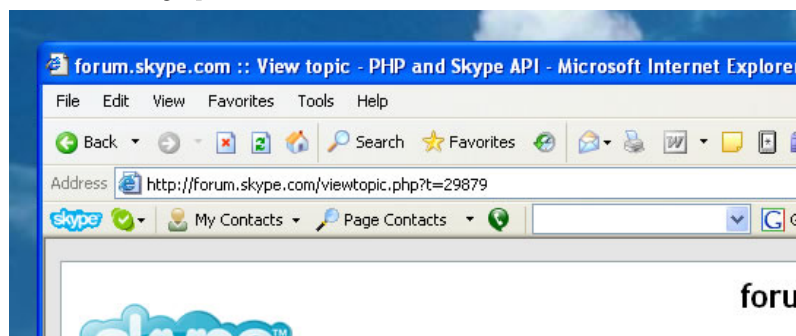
forum.skype.com :: View topic - PHP and Skype API - Microsoft Internet Explorer

File Edit View Favorites Tools Help

Back Search Favorites

Address http://forum.skype.com/viewtopic.php?t=29879

skype My Contacts Page Contacts

foru

TM